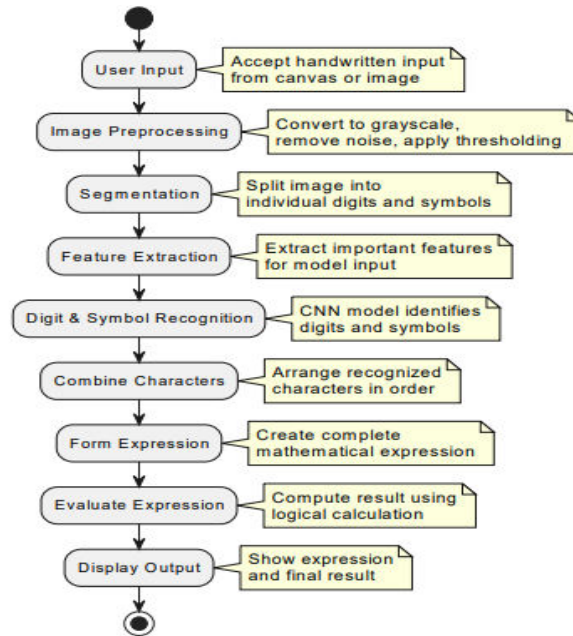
User Input

Accept handwritten input from canvas or image

Image Preprocessing

Convert to grayscale, remove noise, apply thresholding

Segmentation

Split image into individual digits and symbols

Feature Extraction

Extract important features for model input

Digit & Symbol Recognition

CNN model identifies digits and symbols

Combine Characters

Arrange recognized characters in order

Form Expression

Create complete mathematical expression

Evaluate Expression

Compute result using logical calculation

Display Output

Show expression and final result